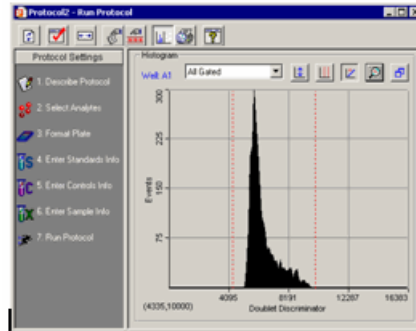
Protocol2 - Run Protocol

Protocol Settings

1. Describe Protocol

2. Select Analytes

3. Format Plate

4. Enter Standards Info

5. Enter Controls Info

6. Enter Sample Info

7. Run Protocol

Histogram

Well A1

All Gated

300

225

150

75

Events

4095

8191

12287

16383

(4335,10000)

Doublet Discriminator